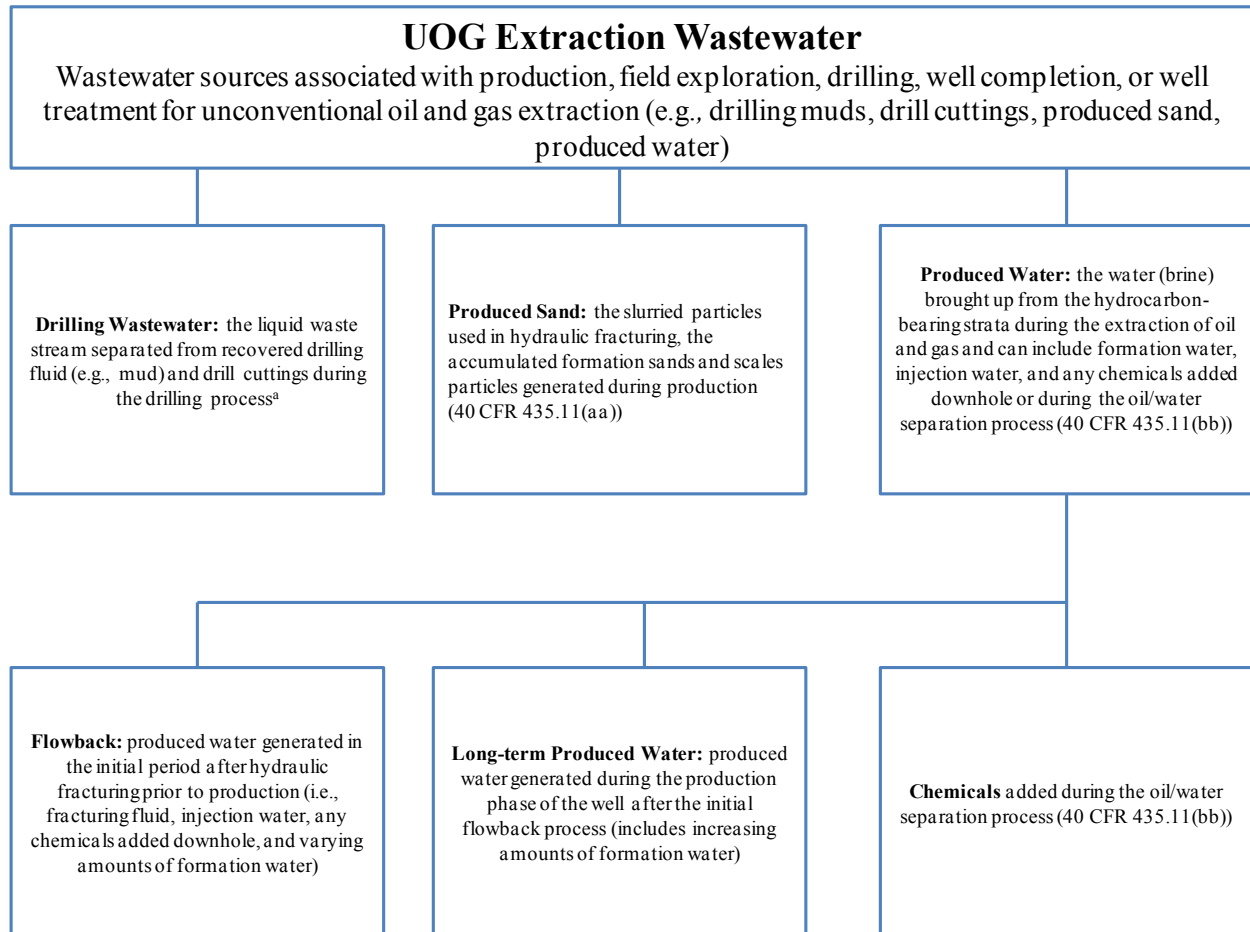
**UOG Extraction Wastewater**
Wastewater sources associated with production, field exploration, drilling, well completion, or well treatment for unconventional oil and gas extraction (e.g., drilling muds, drill cuttings, produced sand, produced water)

**Drilling Wastewater:** the liquid waste stream separated from recovered drilling fluid (e.g., mud) and drill cuttings during the drilling process$^{a}$

**Produced Sand:** the slurried particles used in hydraulic fracturing, the accumulated formation sands and scales particles generated during production (40 CFR 435.11(aa))

**Produced Water:** the water (brine) brought up from the hydrocarbon-bearing strata during the extraction of oil and gas and can include formation water, injection water, and any chemicals added downhole or during the oil/water separation process (40 CFR 435.11(bb))

**Flowback:** produced water generated in the initial period after hydraulic fracturing prior to production (i.e., fracturing fluid, injection water, any chemicals added downhole, and varying amounts of formation water)

**Long-term Produced Water:** produced water generated during the production phase of the well after the initial flowback process (includes increasing amounts of formation water)

**Chemicals** added during the oil/water separation process (40 CFR 435.11(bb))